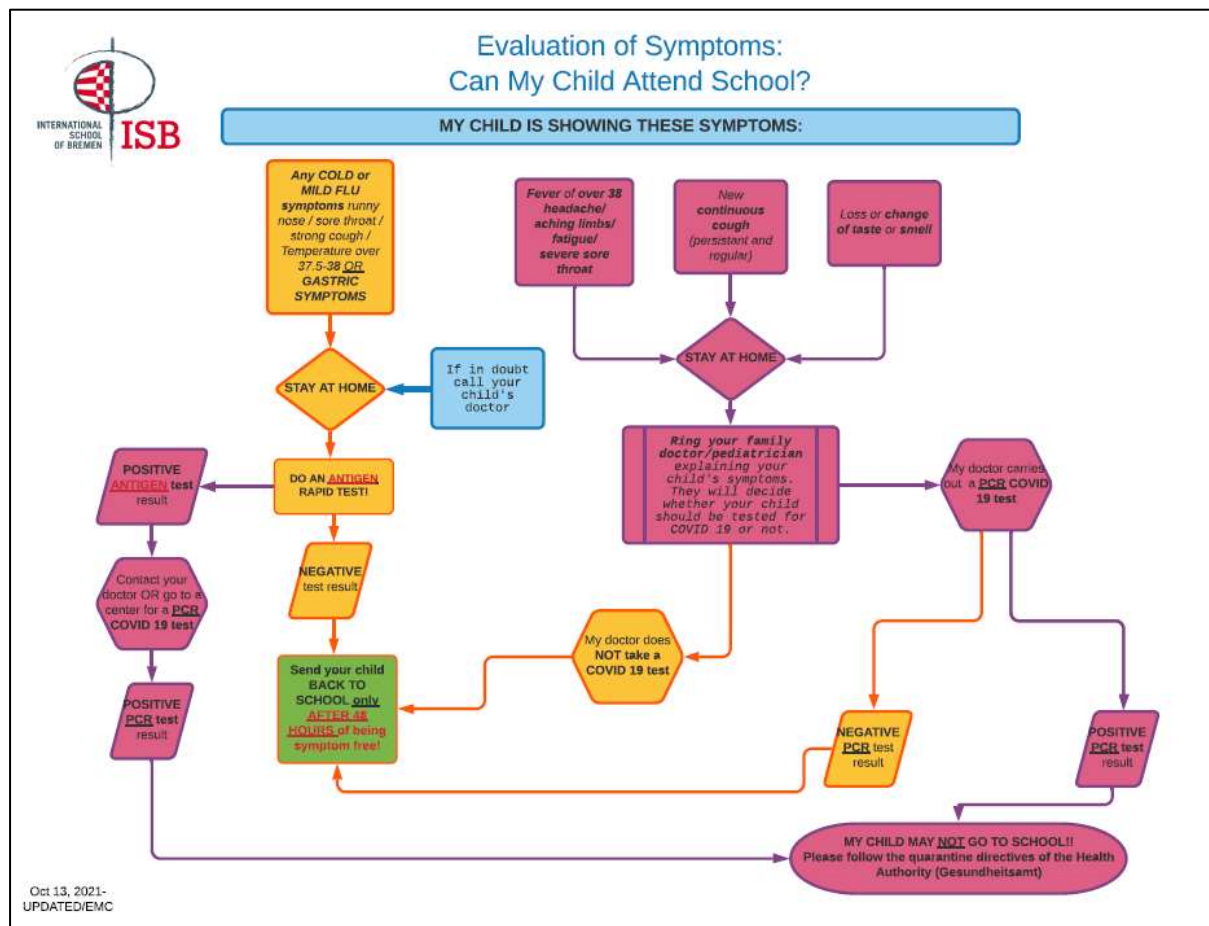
INTERNATIONAL SCHOOL OF BREMEN ISB

Evaluation of Symptoms:
Can My Child Attend School?

MY CHILD IS SHOWING THESE SYMPTOMS:

Any COLD or MILD FLU symptoms runny nose / sore throat / strong cough / Temperature over 37.5-38 OR GASTRIC SYMPTOMS

Fever of over 38 headache/ aching limbs/ fatigue/ severe sore throat

New continuous cough (persistant and regular)

Loss or change of taste or smell

STAY AT HOME

If in doubt call your child's doctor

STAY AT HOME

Ring your family doctor/pediatrician explaining your child's symptoms. They will decide whether your child should be tested for COVID 19 or not.

My doctor carries out a PCR COVID 19 test

POSITIVE ANTIGEN test result

DO AN ANTIGEN RAPID TEST!

NEGATIVE test result

Contact your doctor OR go to a center for a PCR COVID 19 test

My doctor does NOT take a COVID 19 test

POSITIVE PCR test result

Send your child BACK TO SCHOOL only AFTER 48 HOURS of being symptom free!

NEGATIVE PCR test result

POSITIVE PCR test result

MY CHILD MAY NOT GO TO SCHOOL!! Please follow the quarantine directives of the Health Authority (Gesundheitsamt)

Oct 13, 2021- UPDATED/EMC